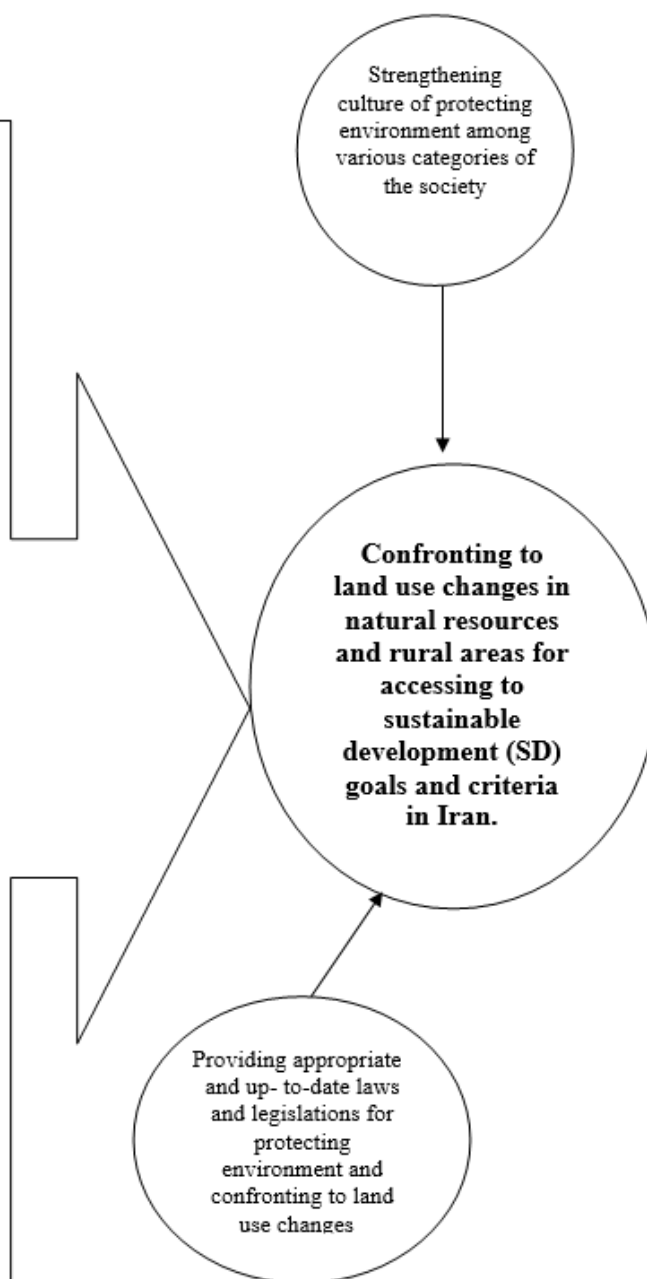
Strengthening culture of protecting environment among various categories of the society

Confronting to land use changes in natural resources and rural areas for accessing to sustainable development (SD) goals and criteria in Iran.

Providing appropriate and up- to-date laws and legislations for protecting environment and confronting to land use changes